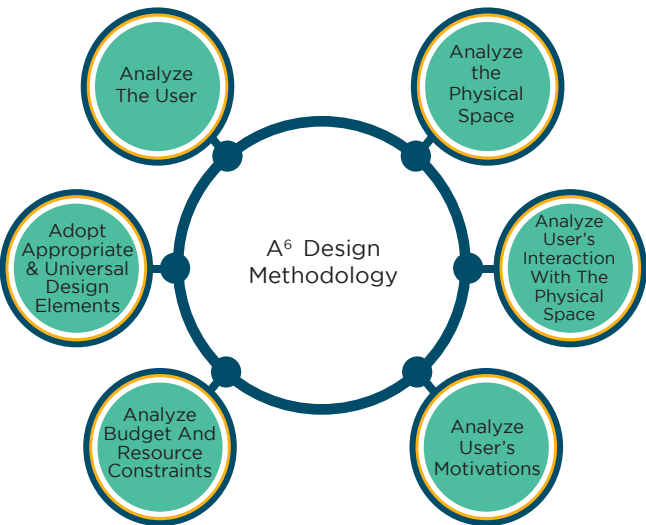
Analyze The User

Analyze the Physical Space

$A^6$ Design Methodology

Adopt Appropriate & Universal Design Elements

Analyze User's Interaction With The Physical Space

Analyze Budget And Resource Constraints

Analyze User's Motivations